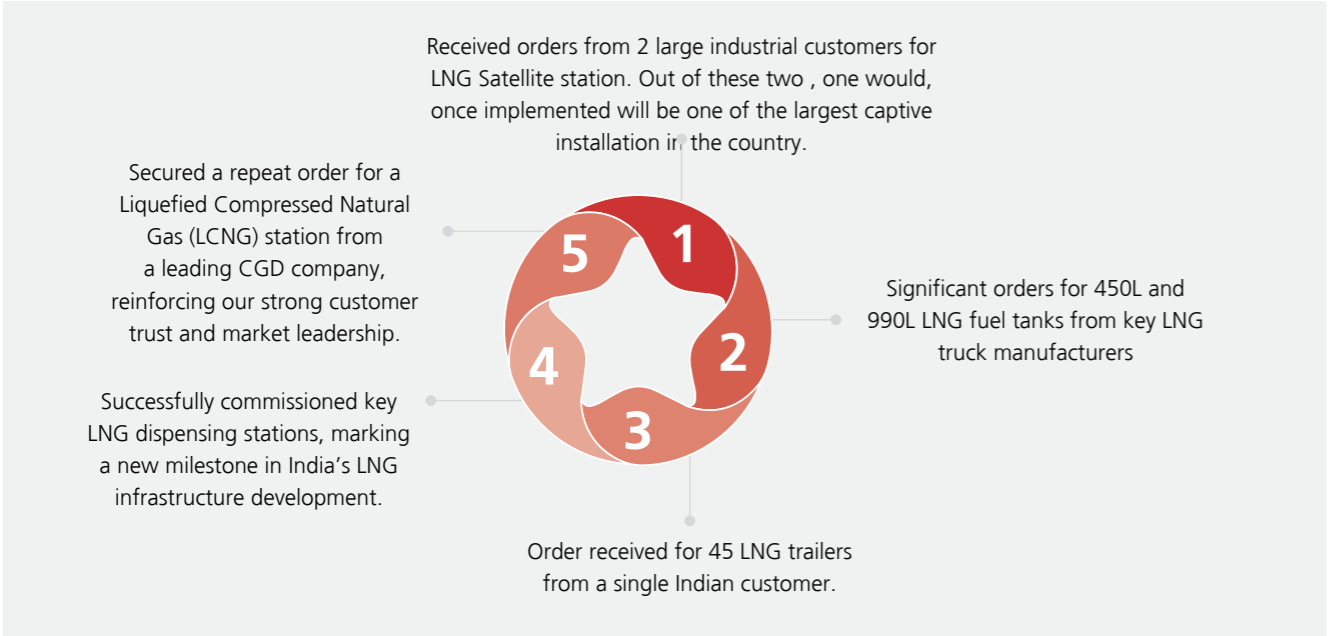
Received orders from 2 large industrial customers for LNG Satellite station. Out of these two , one would, once implemented will be one of the largest captive installation in the country.

Secured a repeat order for a Liquefied Compressed Natural Gas (LCNG) station from a leading CGD company, reinforcing our strong customer trust and market leadership.

1

5

2

4

3

Significant orders for 450L and 990L LNG fuel tanks from key LNG truck manufacturers

Successfully commissioned key LNG dispensing stations, marking a new milestone in India's LNG infrastructure development.

Order received for 45 LNG trailers from a single Indian customer.